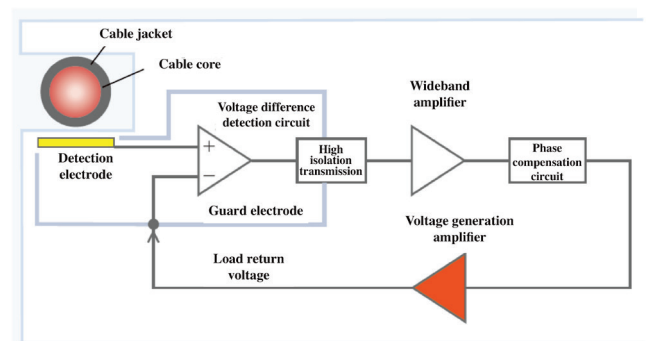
Cable jacket

Cable core

Voltage difference detection circuit

Wideband amplifier

+

−

Detection electrode

High isolation transmission

Phase compensation circuit

Guard electrode

Voltage generation amplifier

Load return voltage